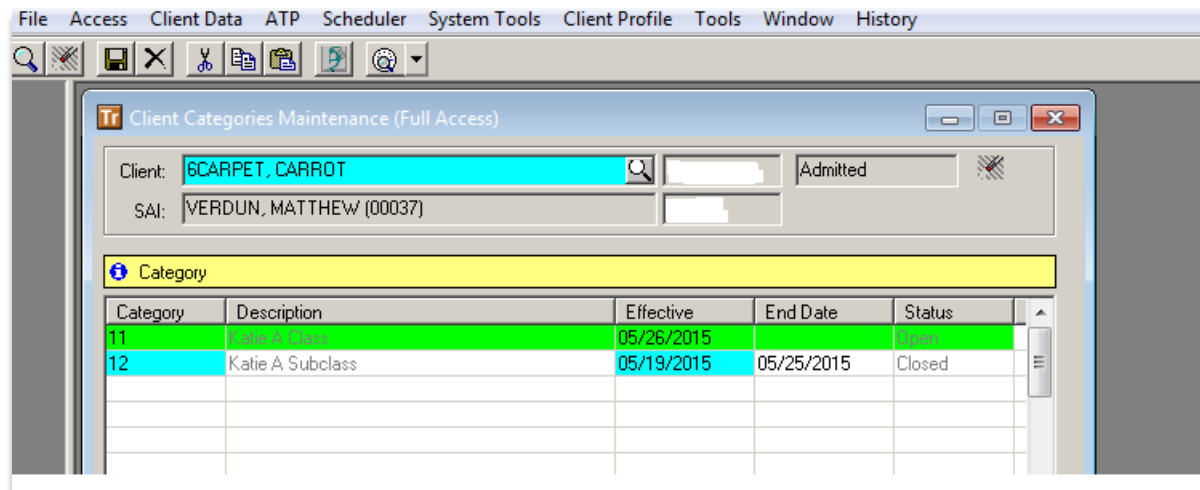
File Access Client Data ATP Scheduler System Tools Client Profile Tools Window History

Client Categories Maintenance (Full Access)

Client: 6CARPET, CARROT

Admitted

SAI: VERDUN, MATTHEW (00037)

Category

| Category | Description | Effective | End Date | Status |
|---|---|---|---|---|
| 11 | Katie A Class | 05/26/2015 | | Open |
| 12 | Katie A Subclass | 05/19/2015 | 05/25/2015 | Closed |